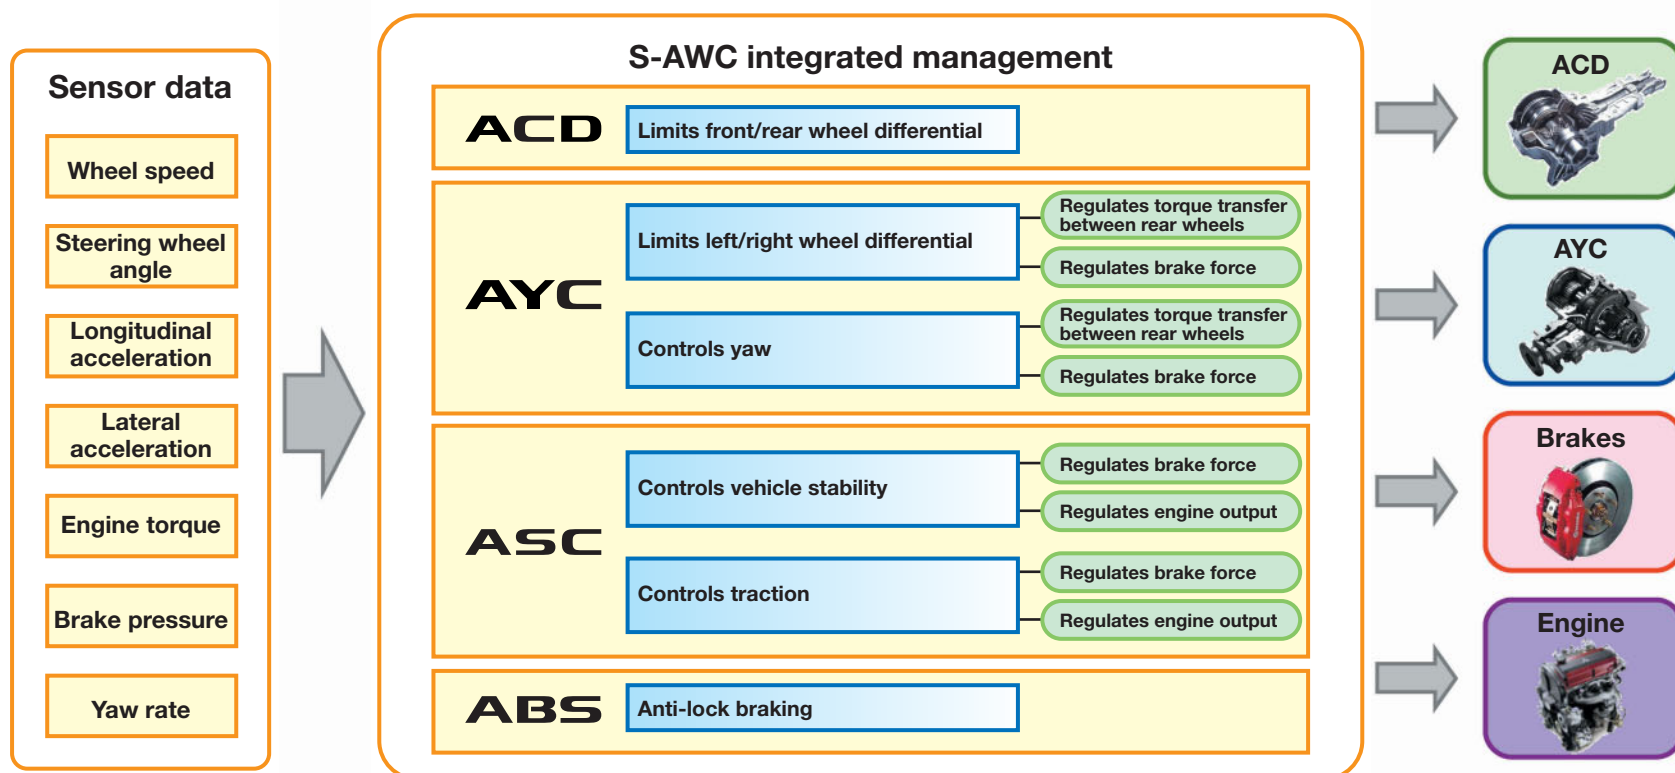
Sensor data

Wheel speed

Steering wheel angle

Longitudinal acceleration

Lateral acceleration

Engine torque

Brake pressure

Yaw rate

S-AWC integrated management

ACD

Limits front/rear wheel differential

AYC

Limits left/right wheel differential

Regulates torque transfer between rear wheels

Regulates brake force

Controls yaw

Regulates torque transfer between rear wheels

Regulates brake force

ASC

Controls vehicle stability

Regulates brake force

Regulates engine output

Controls traction

Regulates brake force

Regulates engine output

ABS

Anti-lock braking

ACD

AYC

Brakes

Engine